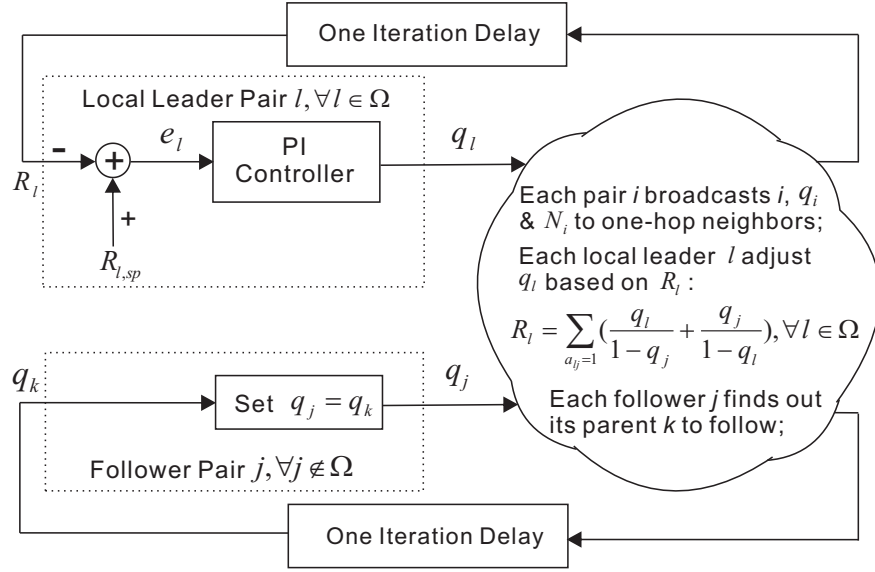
One Iteration Delay

Local Leader Pair $l, \forall l \in \Omega$

-

$e_l$

PI Controller

$q_l$

$R_l$

+

$R_{l,sp}$

Each pair $i$ broadcasts $i$, $q_i$ & $N_i$ to one-hop neighbors;

Each local leader $l$ adjust $q_l$ based on $R_l$ :

$R_l = \sum_{a_{ij}=1} (\frac{q_l}{1-q_j} + \frac{q_j}{1-q_l}), \forall l \in \Omega$

Each follower $j$ finds out its parent $k$ to follow;

$q_k$

Set $q_j = q_k$

$q_j$

Follower Pair $j, \forall j \notin \Omega$

One Iteration Delay